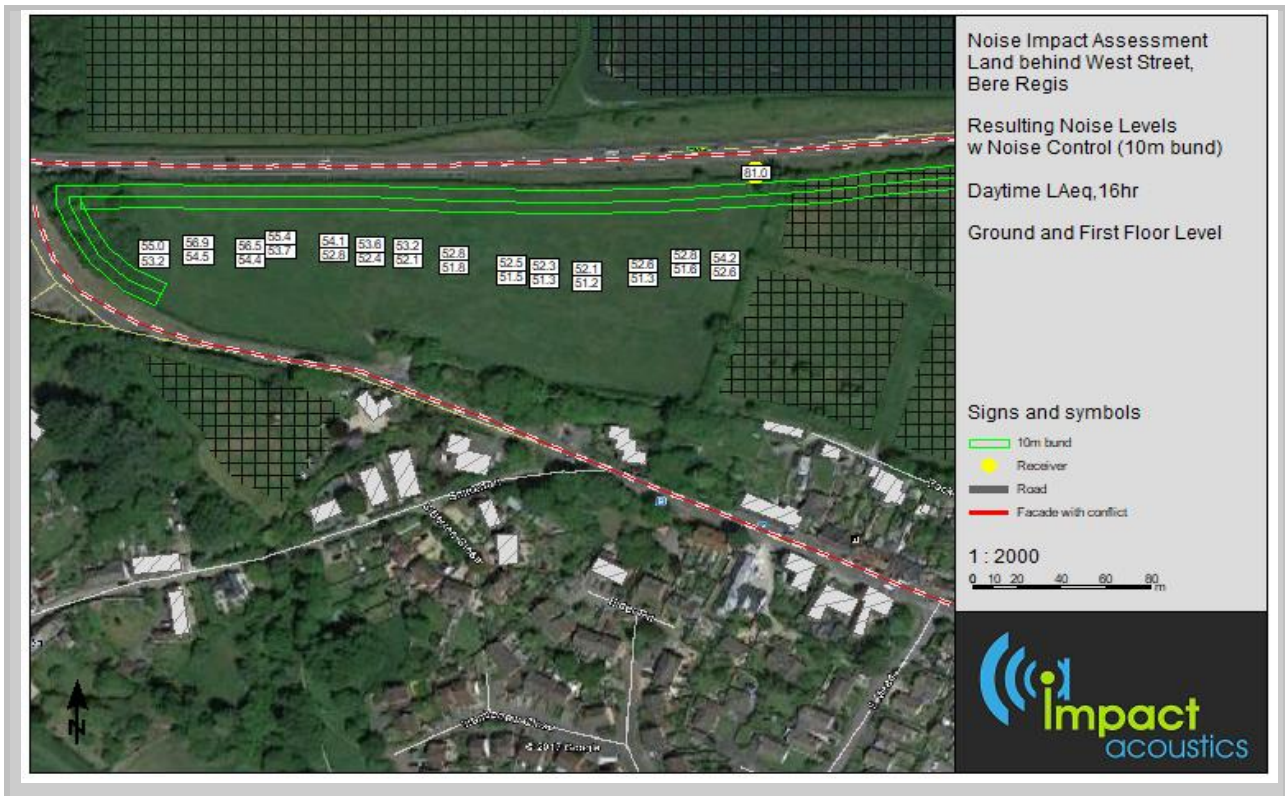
81.0

55.0
53.2

56.9
54.5

56.5
54.4

55.4
53.7

54.1
52.8

53.6
52.4

53.2
52.1

52.8
51.8

52.5
51.5

52.3
51.3

52.1
51.2

52.6
51.3

52.8
51.6

54.2
52.6

© 2017 Google

N

Noise Impact Assessment
Land behind West Street,
Bere Regis

Resulting Noise Levels
w Noise Control (10m bund)

Daytime LAeq,16hr

Ground and First Floor Level

Signs and symbols

10m bund
Receiver
Road
Facade with conflict

1 : 2000
0 10 20 40 60 80 m

impact
acoustics